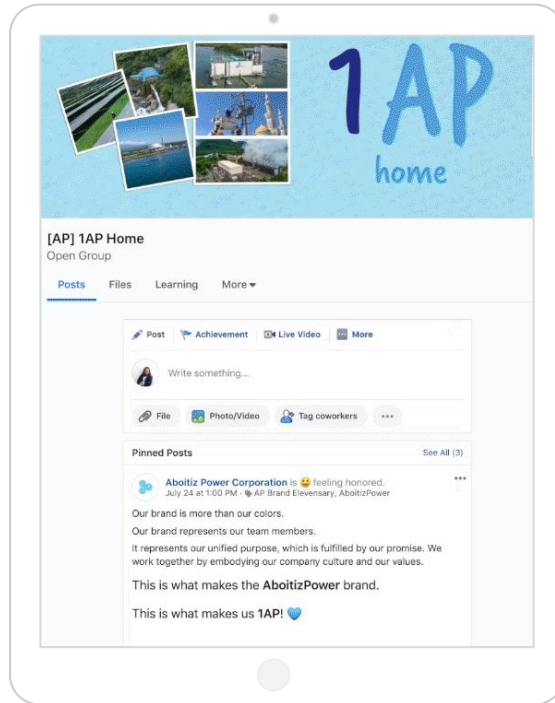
1AP
home

[AP] 1AP Home
Open Group

Posts Files Learning More

Post Achievement Live Video More

Write something...

File Photo/Video Tag coworkers ...

Pinned Posts See All (3)

Aboitiz Power Corporation is 😊 feeling honored.
July 24 at 1:00 PM · AP Brand Elevensary, AboitizPower

Our brand is more than our colors.

Our brand represents our team members.

It represents our unified purpose, which is fulfilled by our promise. We work together by embodying our company culture and our values.

This is what makes the AboitizPower brand.

This is what makes us 1AP! 💙